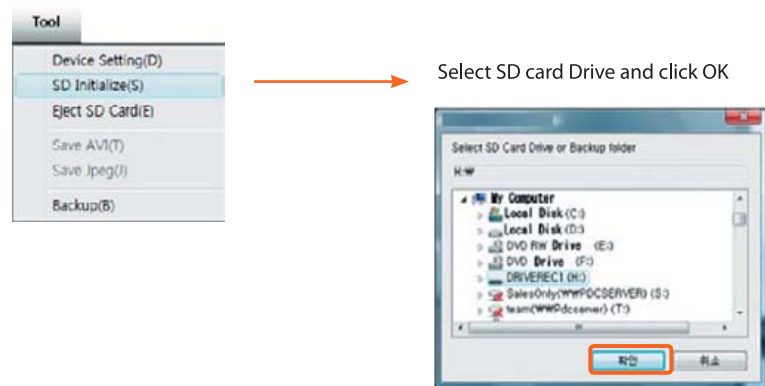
Tool

Device Setting(D)
SD Initialize(S)
Eject SD Card(E)
Save AVI(T)
Save Jpeg(J)
Backup(B)

Select SD card Drive and click OK

Select SD Card Drive or Backup folder

H:₩

My Computer
Local Disk (C:)
Local Disk (D:)
DVD RW Drive (E:)
DVD Drive (F:)
DRIVEREC1 (H:)
SalesOnly(₩₩PDCSERVER) (S:)
team(₩₩Pdcserver) (T:)

확인
취소